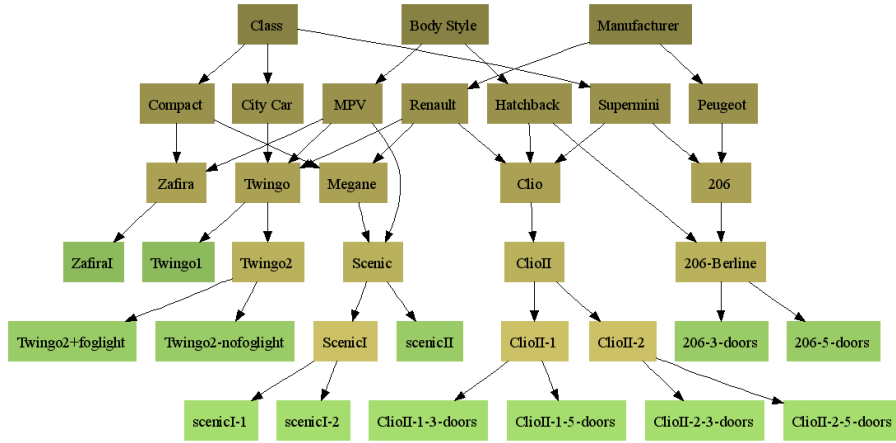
Class

Body Style

Manufacturer

Compact

City Car

MPV

Renault

Hatchback

Supermini

Peugeot

Zafira

Twingo

Megane

Clio

206

ZafiraI

Twingo1

Twingo2

Scenic

ClioII

206-Berline

Twingo2+foglight

Twingo2-nofoglight

ScenicI

scenicII

ClioII-1

ClioII-2

206-3-doors

206-5-doors

scenicI-1

scenicI-2

ClioII-1-3-doors

ClioII-1-5-doors

ClioII-2-3-doors

ClioII-2-5-doors